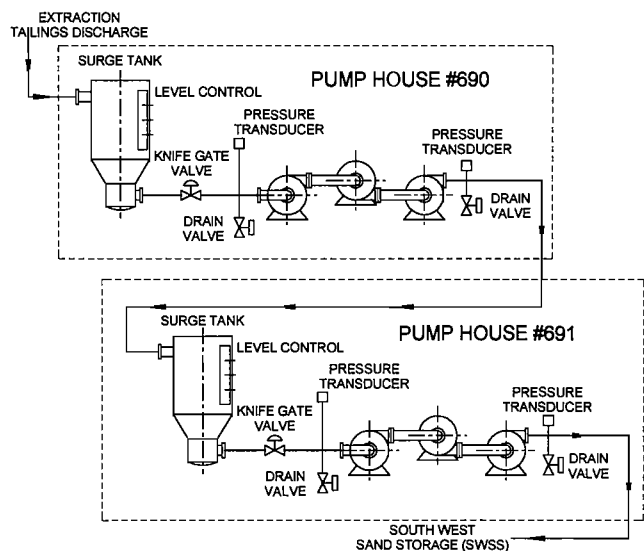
EXTRACTION
TAILINGS DISCHARGE

SURGE TANK

LEVEL CONTROL

PUMP HOUSE #690

PRESSURE
TRANSDUCER

PRESSURE
TRANSDUCER

KNIFE GATE
VALVE

DRAIN
VALVE

DRAIN
VALVE

SURGE TANK

PUMP HOUSE #691

LEVEL CONTROL

PRESSURE
TRANSDUCER

PRESSURE
TRANSDUCER

KNIFE GATE
VALVE

DRAIN
VALVE

DRAIN
VALVE

SOUTH WEST
SAND STORAGE (SWSS)